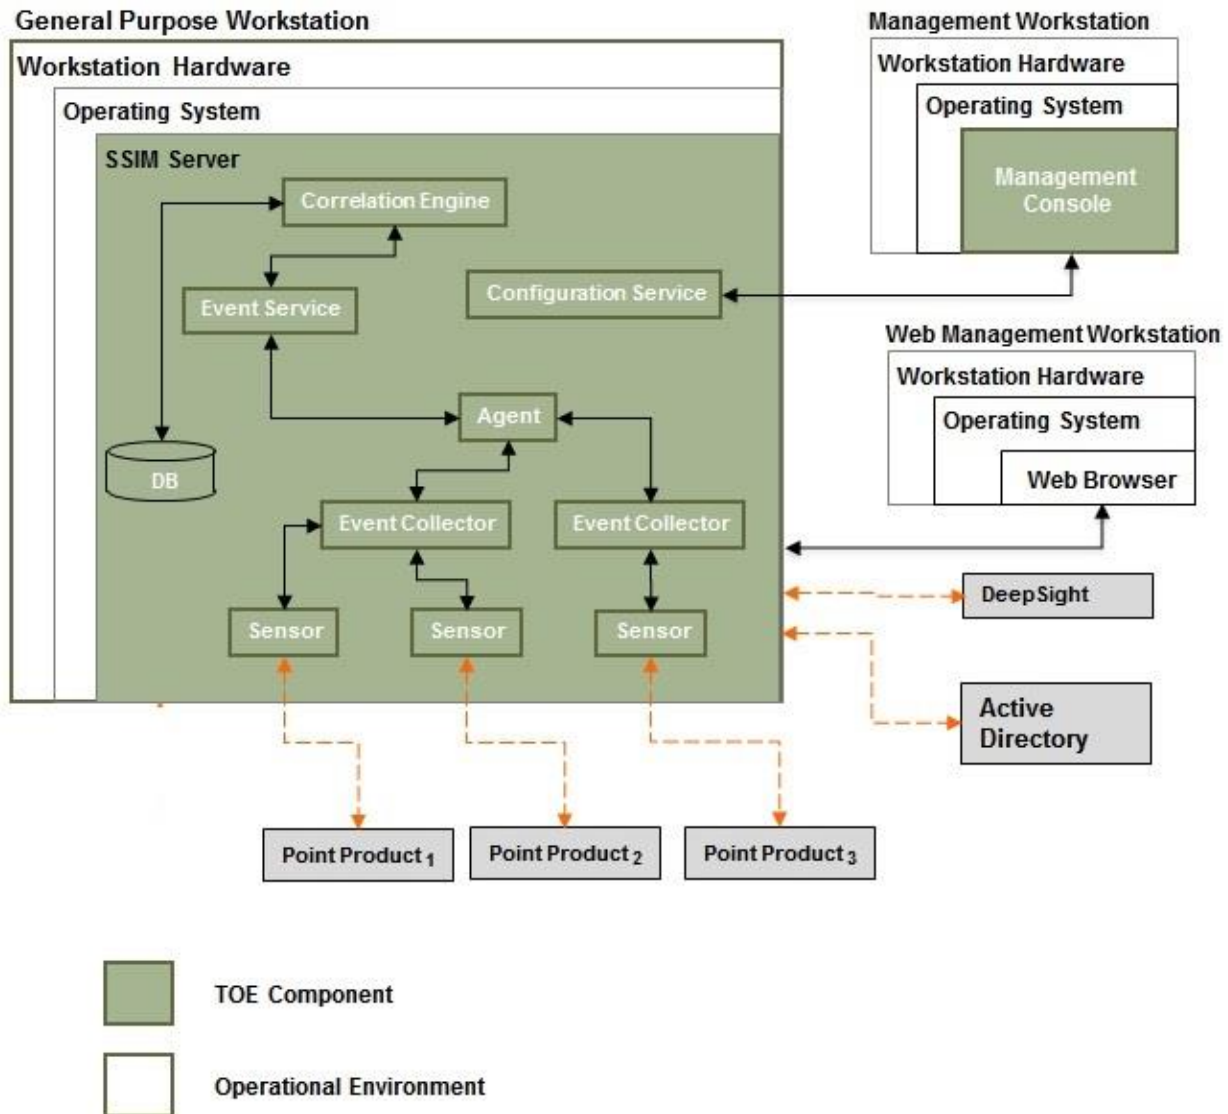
General Purpose Workstation

Workstation Hardware

Operating System

SSIM Server

Correlation Engine

Event Service

Configuration Service

DB

Agent

Event Collector

Event Collector

Sensor

Sensor

Sensor

Management Workstation

Workstation Hardware

Operating System

Management Console

Web Management Workstation

Workstation Hardware

Operating System

Web Browser

DeepSight

Active Directory

Point Product $_1$

Point Product $_2$

Point Product $_3$

TOE Component

Operational Environment